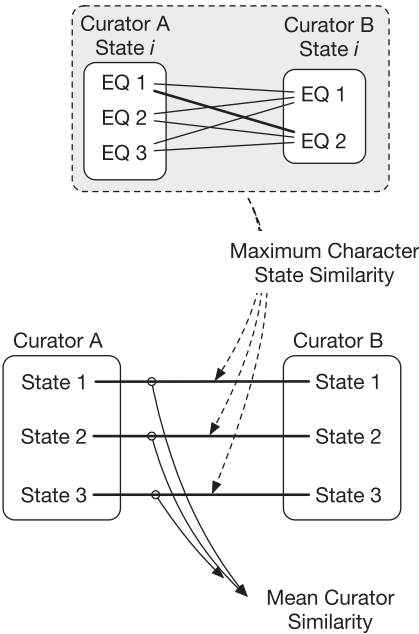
Curator A
State $i$

Curator B
State $i$

EQ 1
EQ 2
EQ 3

EQ 1
EQ 2

Maximum Character State Similarity

Curator A

Curator B

State 1
State 2
State 3

State 1
State 2
State 3

Mean Curator Similarity